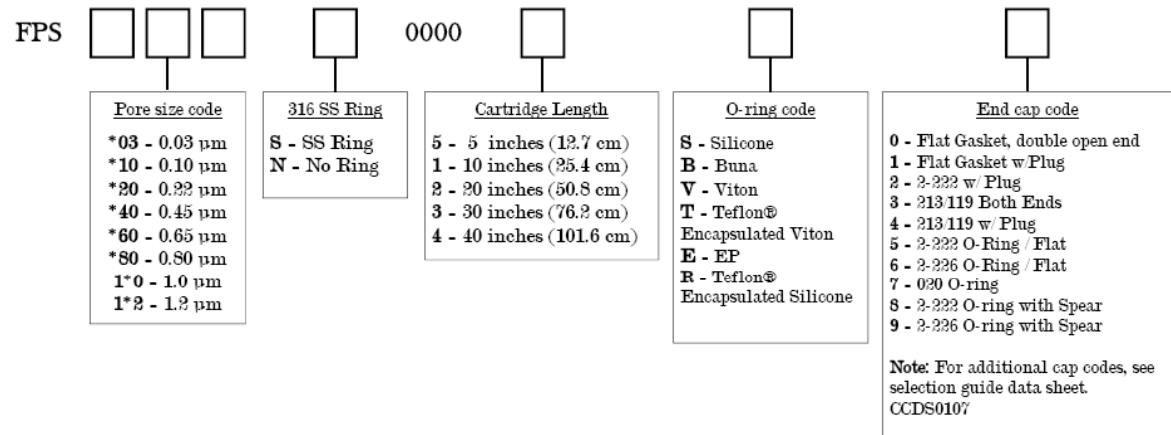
FPS 0000

Pore size code
*03 - 0.03 µm
*10 - 0.10 µm
*20 - 0.22 µm
*40 - 0.45 µm
*60 - 0.65 µm
*80 - 0.80 µm
1*0 - 1.0 µm
1*2 - 1.2 µm

316 SS Ring
S - SS Ring
N - No Ring

Cartridge Length
5 - 5 inches (12.7 cm)
1 - 10 inches (25.4 cm)
2 - 20 inches (50.8 cm)
3 - 30 inches (76.2 cm)
4 - 40 inches (101.6 cm)

O-ring code
S - Silicone
B - Buna
V - Viton
T - Teflon® Encapsulated Viton
E - EP
R - Teflon® Encapsulated Silicone

End cap code
0 - Flat Gasket, double open end
1 - Flat Gasket w/Plug
2 - 2-222 w/ Plug
3 - 213/119 Both Ends
4 - 213/119 w/ Plug
5 - 2-222 O-Ring / Flat
6 - 2-226 O-Ring / Flat
7 - 020 O-ring
8 - 2-222 O-ring with Spear
9 - 2-226 O-ring with Spear

Note: For additional cap codes, see selection guide data sheet. CCDS0107